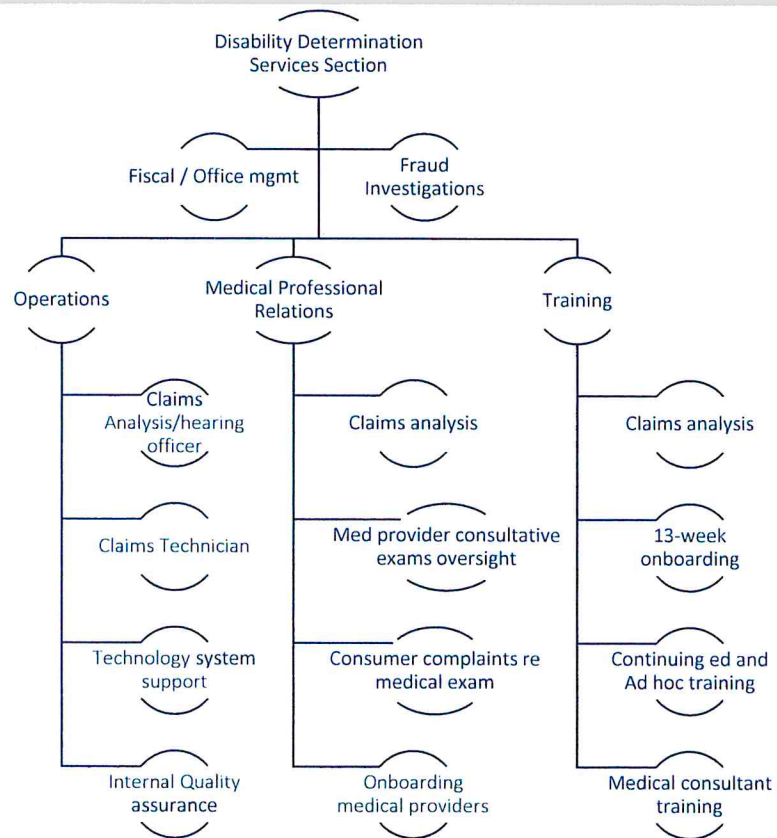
Disability Determination Services Section

Fiscal / Office mgmt

Fraud Investigations

Operations

Medical Professional Relations

Training

Claims Analysis/hearing officer

Claims Technician

Technology system support

Internal Quality assurance

Claims analysis

Med provider consultative exams oversight

Consumer complaints re medical exam

Onboarding medical providers

Claims analysis

13-week onboarding

Continuing ed and Ad hoc training

Medical consultant training